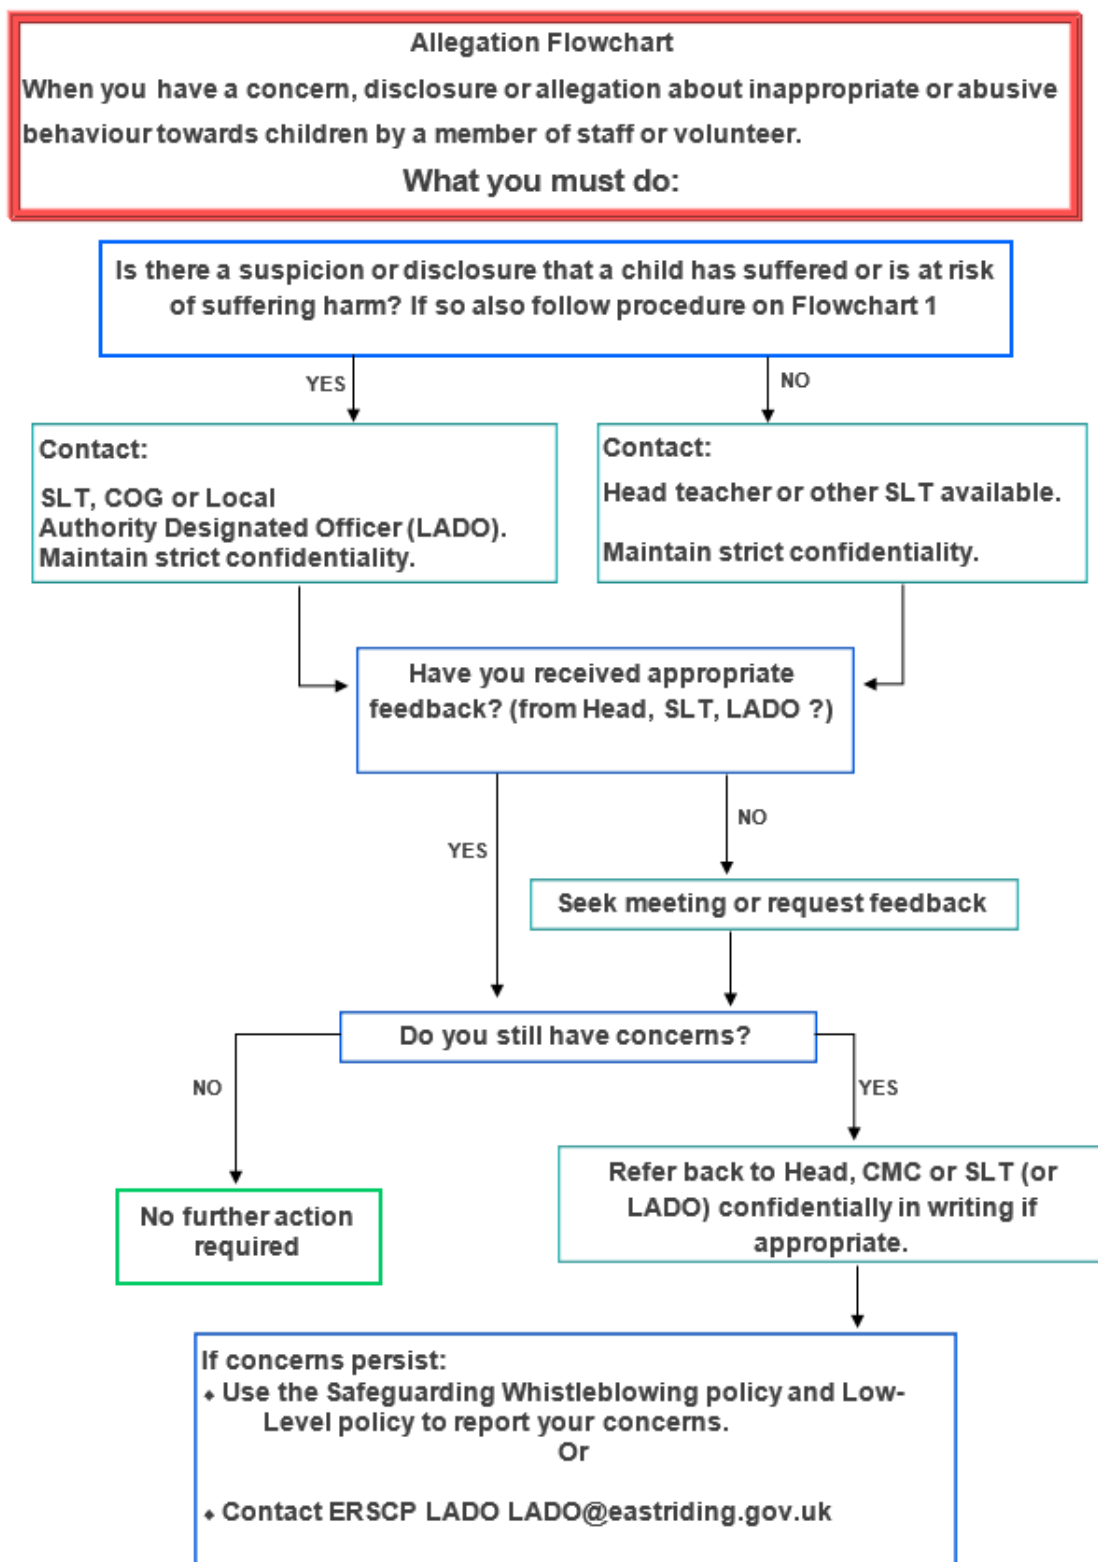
Allegation Flowchart

When you have a concern, disclosure or allegation about inappropriate or abusive behaviour towards children by a member of staff or volunteer.

What you must do:

Is there a suspicion or disclosure that a child has suffered or is at risk of suffering harm? If so also follow procedure on Flowchart 1

YES

NO

Contact:

SLT, COG or Local Authority Designated Officer (LADO). Maintain strict confidentiality.

Contact:

Head teacher or other SLT available.

Maintain strict confidentiality.

Have you received appropriate feedback? (from Head, SLT, LADO ?)

YES

NO

Seek meeting or request feedback

Do you still have concerns?

NO

YES

No further action required

Refer back to Head, CMC or SLT (or LADO) confidentially in writing if appropriate.

If concerns persist:
• Use the Safeguarding Whistleblowing policy and Low-Level policy to report your concerns.
Or

• Contact ERSCP LADO LADO@eastriding.gov.uk